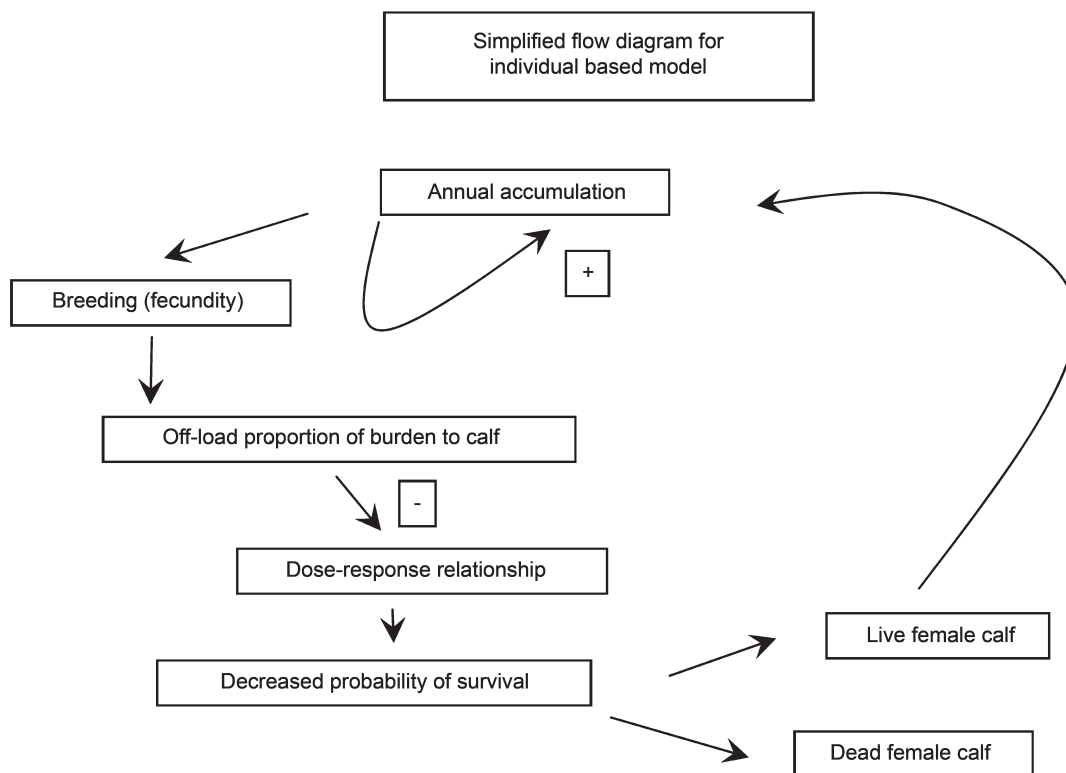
Simplified flow diagram for individual based model

Annual accumulation

+

Breeding (fecundity)

Off-load proportion of burden to calf

-

Dose-response relationship

Decreased probability of survival

Live female calf

Dead female calf